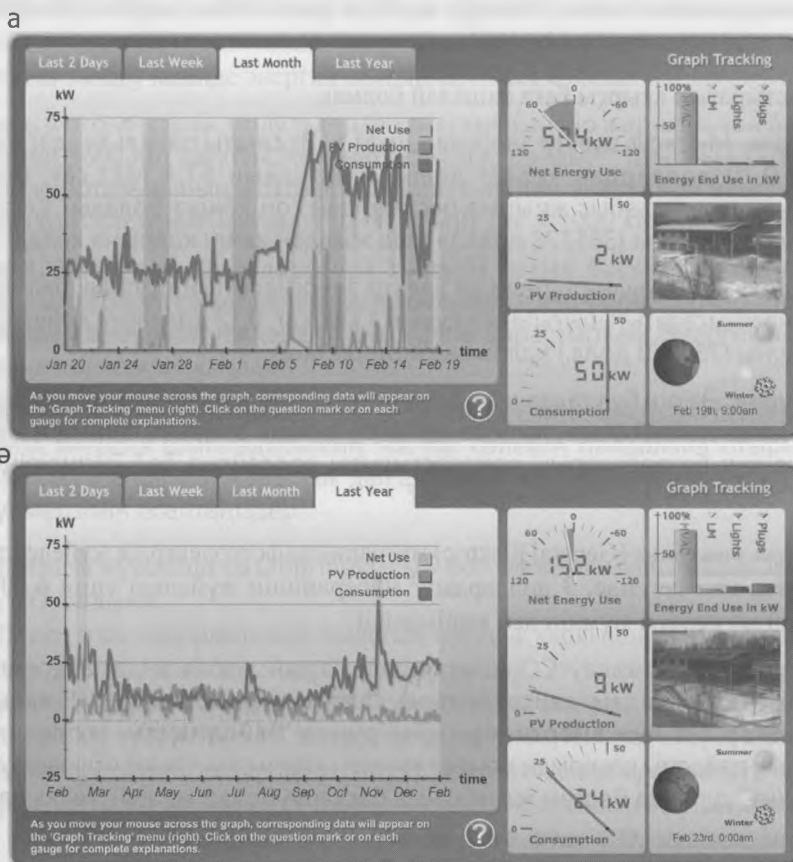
a

Last 2 Days | Last Week | Last Month | Last Year

Graph Tracking

kW
75
50
25
0

Net Use
PV Production
Consumption

Jan 20 Jan 24 Jan 28 Feb 1 Feb 5 Feb 10 Feb 14 Feb 19 time

As you move your mouse across the graph, corresponding data will appear on the 'Graph Tracking' menu (right). Click on the question mark or on each gauge for complete explanations.

?

60 0 -60
120 -120
55.4 kW
Net Energy Use

100%
HVAC
LM
Lights
Plugs
50
Energy End Use in kW

25 50
0
2 kW
PV Production

25 50
0
50 kW
Consumption

Summer
Winter
Feb 19th, 9:00am

ə

Last 2 Days | Last Week | Last Month | Last Year

Graph Tracking

kW
75
50
25
0
-25

Net Use
PV Production
Consumption

Feb Mar Apr May Jun Jul Aug Sep Oct Nov Dec Feb time

As you move your mouse across the graph, corresponding data will appear on the 'Graph Tracking' menu (right). Click on the question mark or on each gauge for complete explanations.

?

60 0 -60
120 -120
15.2 kW
Net Energy Use

100%
HVAC
LM
Lights
Plugs
50
Energy End Use in kW

25 50
0
9 kW
PV Production

25 50
0
24 kW
Consumption

Summer
Winter
Feb 23rd, 0:00am